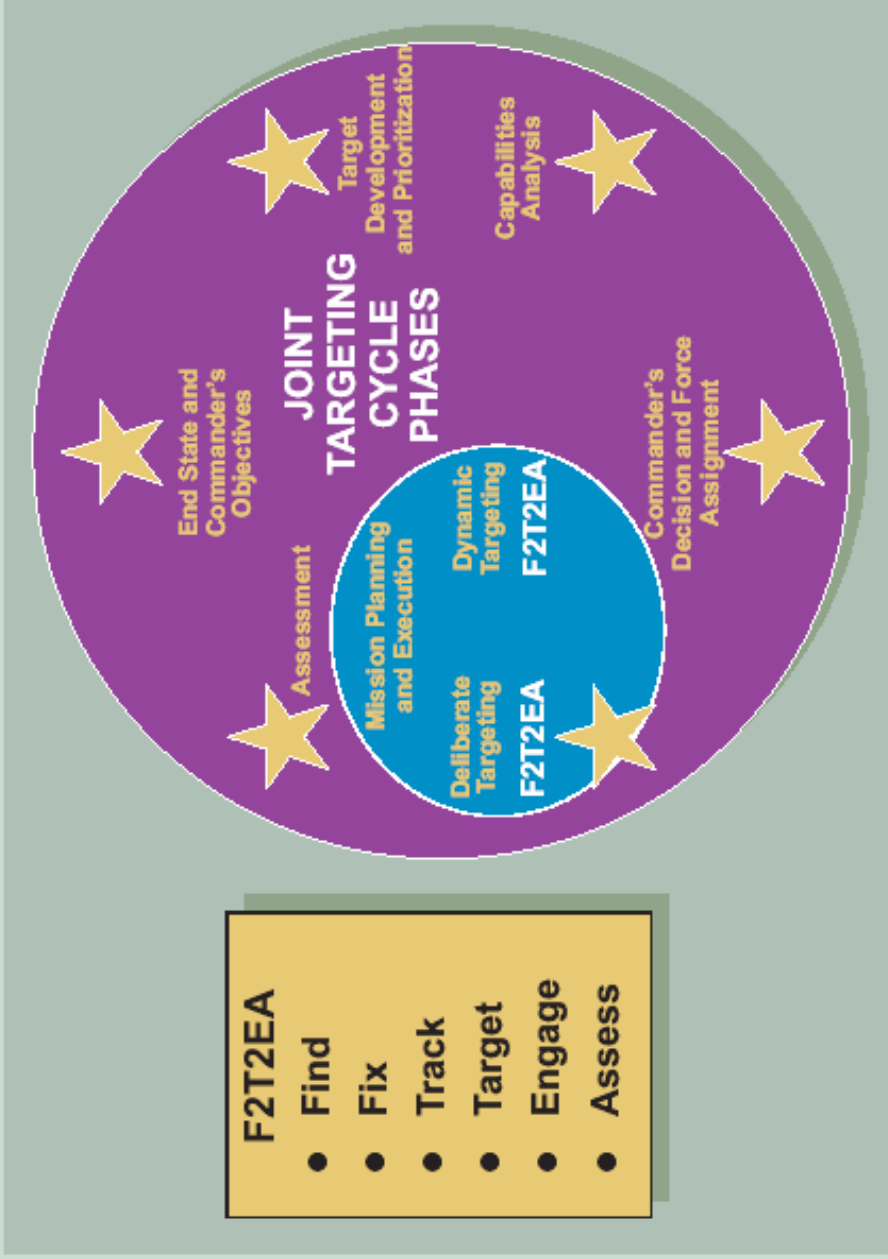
JOINT TARGETING CYCLE PHASES

End State and Commander's Objectives

Target Development and Prioritization

Capabilities Analysis

Commander's Decision and Force Assignment

Mission Planning and Execution

Deliberate Targeting
F2T2EA

Dynamic Targeting
F2T2EA

Assessment

F2T2EA
• Find
• Fix
• Track
• Target
• Engage
• Assess